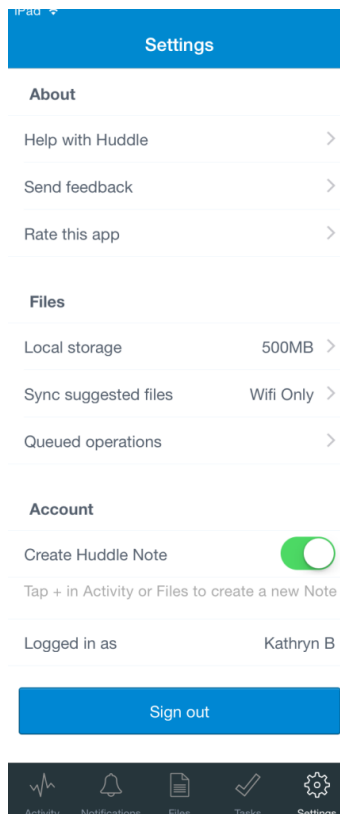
iPad

Settings

About

Help with Huddle

Send feedback

Rate this app

Files

Local storage 500MB

Sync suggested files Wifi Only

Queued operations

Account

Create Huddle Note

Tap + in Activity or Files to create a new Note

Logged in as Kathryn B

Sign out

Activity Notifications Files Tasks Settings